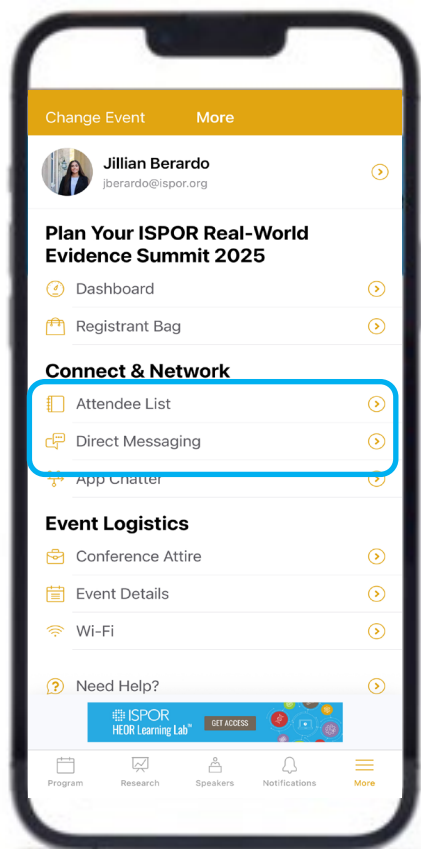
Change Event More

Jillian Berardo
jberardo@ispor.org

Plan Your ISPOR Real-World Evidence Summit 2025

Dashboard

Registrant Bag

Connect & Network

Attendee List

Direct Messaging

App Chatter

Event Logistics

Conference Attire

Event Details

Wi-Fi

Need Help?

ISPOR HEOR Learning Lab™ GET ACCESS

Program Research Speakers Notifications More